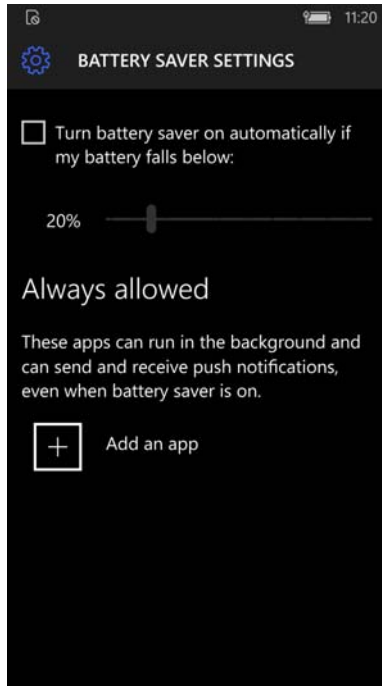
11:20

BATTERY SAVER SETTINGS

Turn battery saver on automatically if my battery falls below:

20%

Always allowed

These apps can run in the background and can send and receive push notifications, even when battery saver is on.

+

Add an app